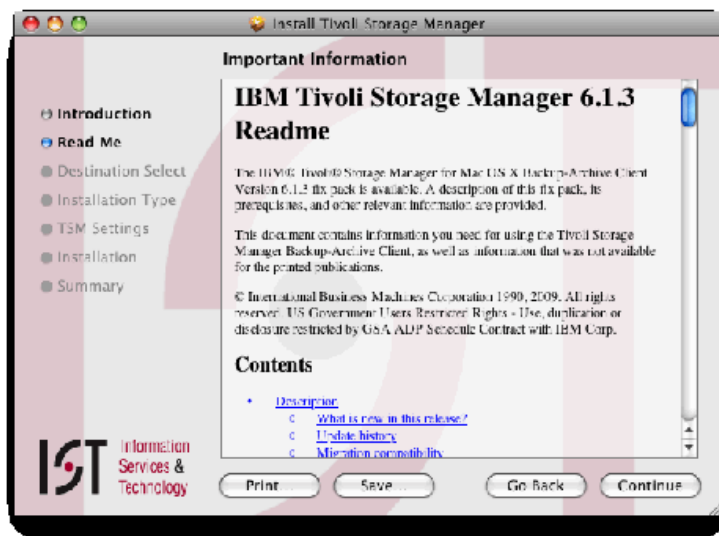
Install Tivoli Storage Manager

Important Information

Introduction
Read Me
Destination Select
Installation Type
TSM Settings
Installation
Summary

IBM Tivoli Storage Manager 6.1.3 Readme

The IBM® Tivoli® Storage Manager for Mac OS X Backup-Archive Client Version 6.1.3 fix pack is available. A description of this fix pack, its prerequisites, and other relevant information are provided.

This document contains information you need for using the Tivoli Storage Manager Backup-Archive Client, as well as information that was not available for the printed publications.

© International Business Machines Corporation 1990, 2009. All rights reserved. US Government Users Restricted Rights - Use, duplication or disclosure restricted by GSA ADP Schedule Contract with IBM Corp.

Contents

Description
What is new in this release?
Update history
Migration compatibility

IST Information Services & Technology

Print...
Save...
Go Back
Continue